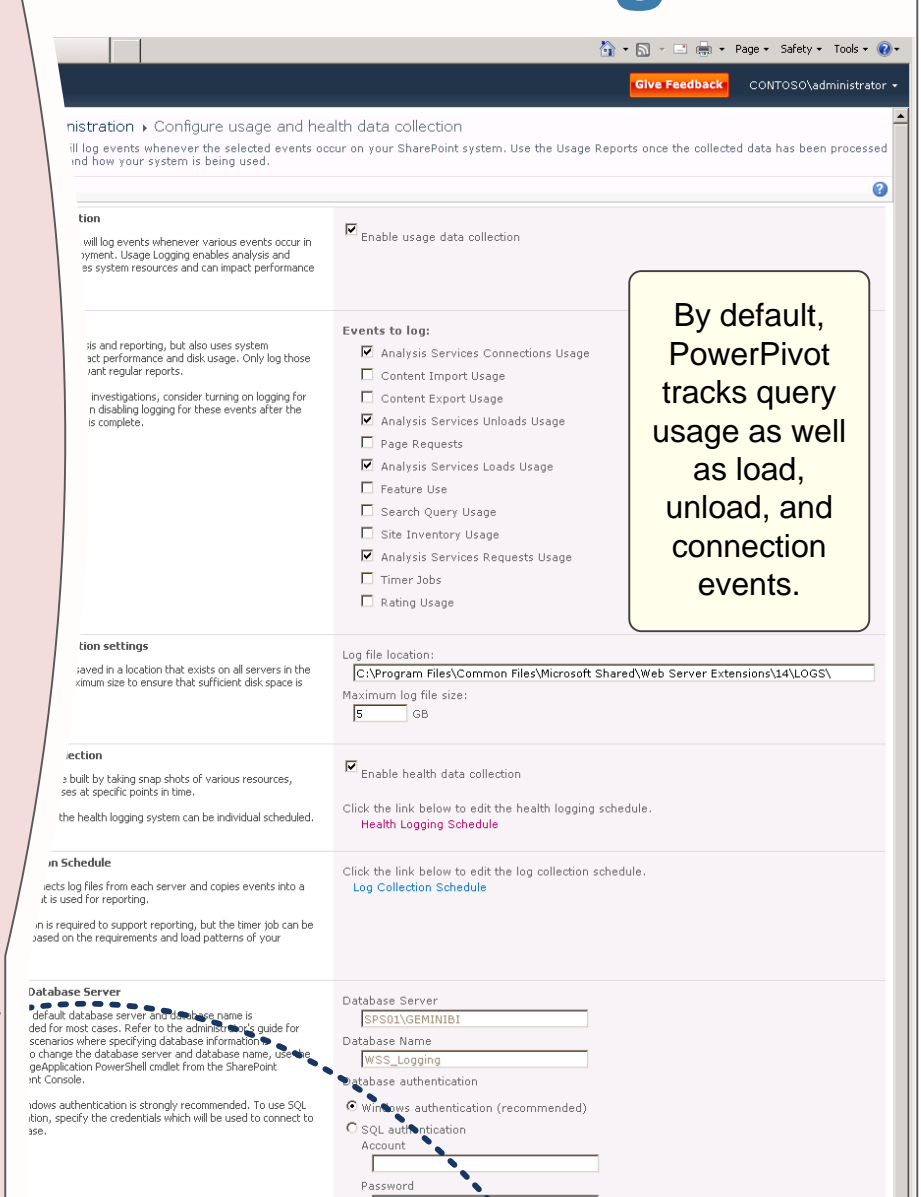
Page ▾ Safety ▾ Tools ▾

Give Feedback CONTOSO\administrator ▾

nistration ▸ Configure usage and health data collection

ill log events whenever the selected events occur on your SharePoint system. Use the Usage Reports once the collected data has been processed and how your system is being used.

tion

will log events whenever various events occur in oyment. Usage Logging enables analysis and es system resources and can impact performance

Enable usage data collection

By default, PowerPivot tracks query usage as well as load, unload, and connection events.

sis and reporting, but also uses system act performance and disk usage. Only log those vant regular reports.

investigations, consider turning on logging for n disabling logging for these events after the is complete.

Events to log:

Analysis Services Connections Usage
Content Import Usage
Content Export Usage
Analysis Services Unloads Usage
Page Requests
Analysis Services Loads Usage
Feature Use
Search Query Usage
Site Inventory Usage
Analysis Services Requests Usage
Timer Jobs
Rating Usage

tion settings

saved in a location that exists on all servers in the ximum size to ensure that sufficient disk space is

Log file location:
C:\Program Files\Common Files\Microsoft Shared\Web Server Extensions\14\LOGS\
Maximum log file size:
5 GB

lection

e built by taking snap shots of various resources, ses at specific points in time.

the health logging system can be individual scheduled.

Enable health data collection

Click the link below to edit the health logging schedule.
Health Logging Schedule

on Schedule

ects log files from each server and copies events into a t is used for reporting.

n is required to support reporting, but the timer job can be based on the requirements and load patterns of your

Click the link below to edit the log collection schedule.
Log Collection Schedule

Database Server

default database server and database name is ded for most cases. Refer to the administr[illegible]'s guide for scenarios where specifying database information o change the database server and database name, use the geApplication PowerShell cmdlet from the SharePoint ent Console.

ndows authentication is strongly recommended. To use SQL tion, specify the credentials which will be used to connect to ase.

Database Server
SPS01\GEMINIBI
Database Name
WSS_Logging
Database authentication
Windows authentication (recommended)
SQL authentication
Account

Password